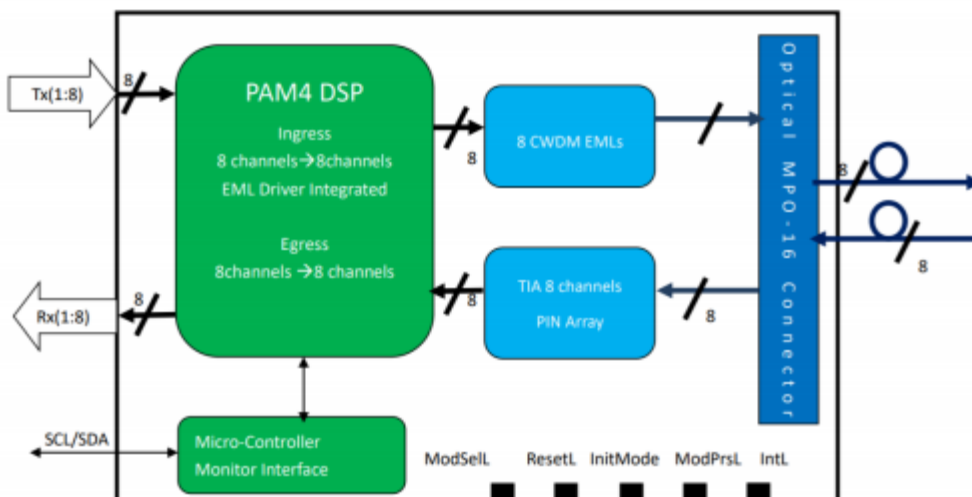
Tx(1:8)

8

PAM4 DSP

Ingress

8 channels→8channels

EML Driver Integrated

Egress

8channels →8 channels

8

8 CWDM EMLs

Optical MPO-16 Connector

8

8

TIA 8 channels

PIN Array

8

Rx(1:8)

8

8

SCL/SDA

Micro-Controller

Monitor Interface

ModSelL

ResetL

InitMode

ModPrsL

IntL